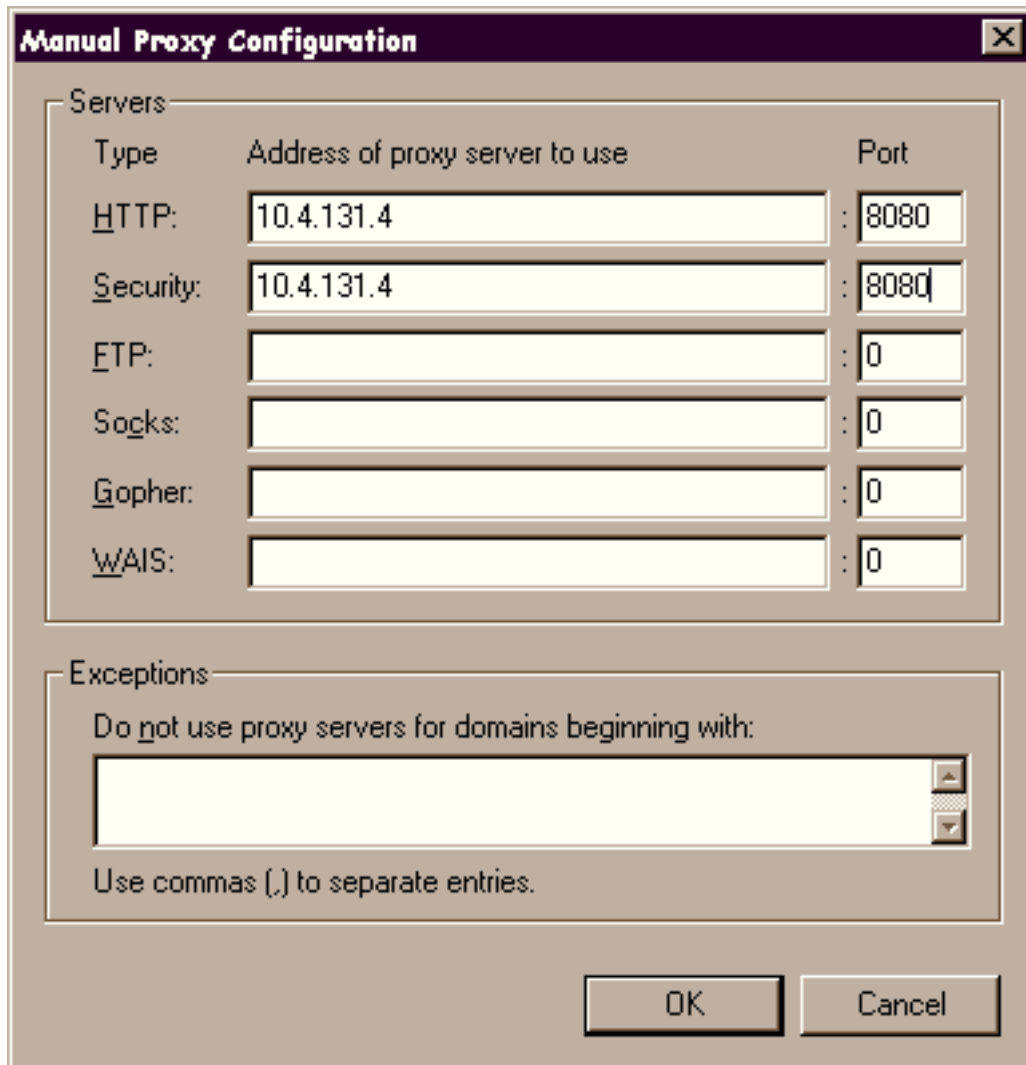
Manual Proxy Configuration

Servers

| Type | Address of proxy server to use | Port |
|---|---|---|
| HTTP: | 10.4.131.4 | 8080 |
| Security: | 10.4.131.4 | 8080 |
| FTP: | | 0 |
| Socks: | | 0 |
| Gopher: | | 0 |
| WAIS: | | 0 |

Exceptions

Do not use proxy servers for domains beginning with:

Use commas (,) to separate entries.

OK

Cancel